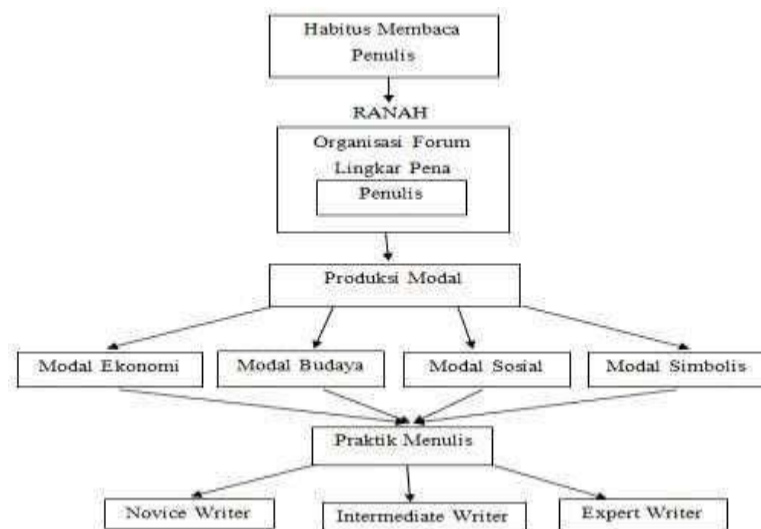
Habitus Membaca Penulis

RANAH

Organisasi Forum Lingkar Pena

Penulis

Produksi Modal

Modal Ekonomi

Modal Budaya

Modal Sosial

Modal Simbolis

Praktik Menulis

Novice Writer

Intermediate Writer

Expert Writer